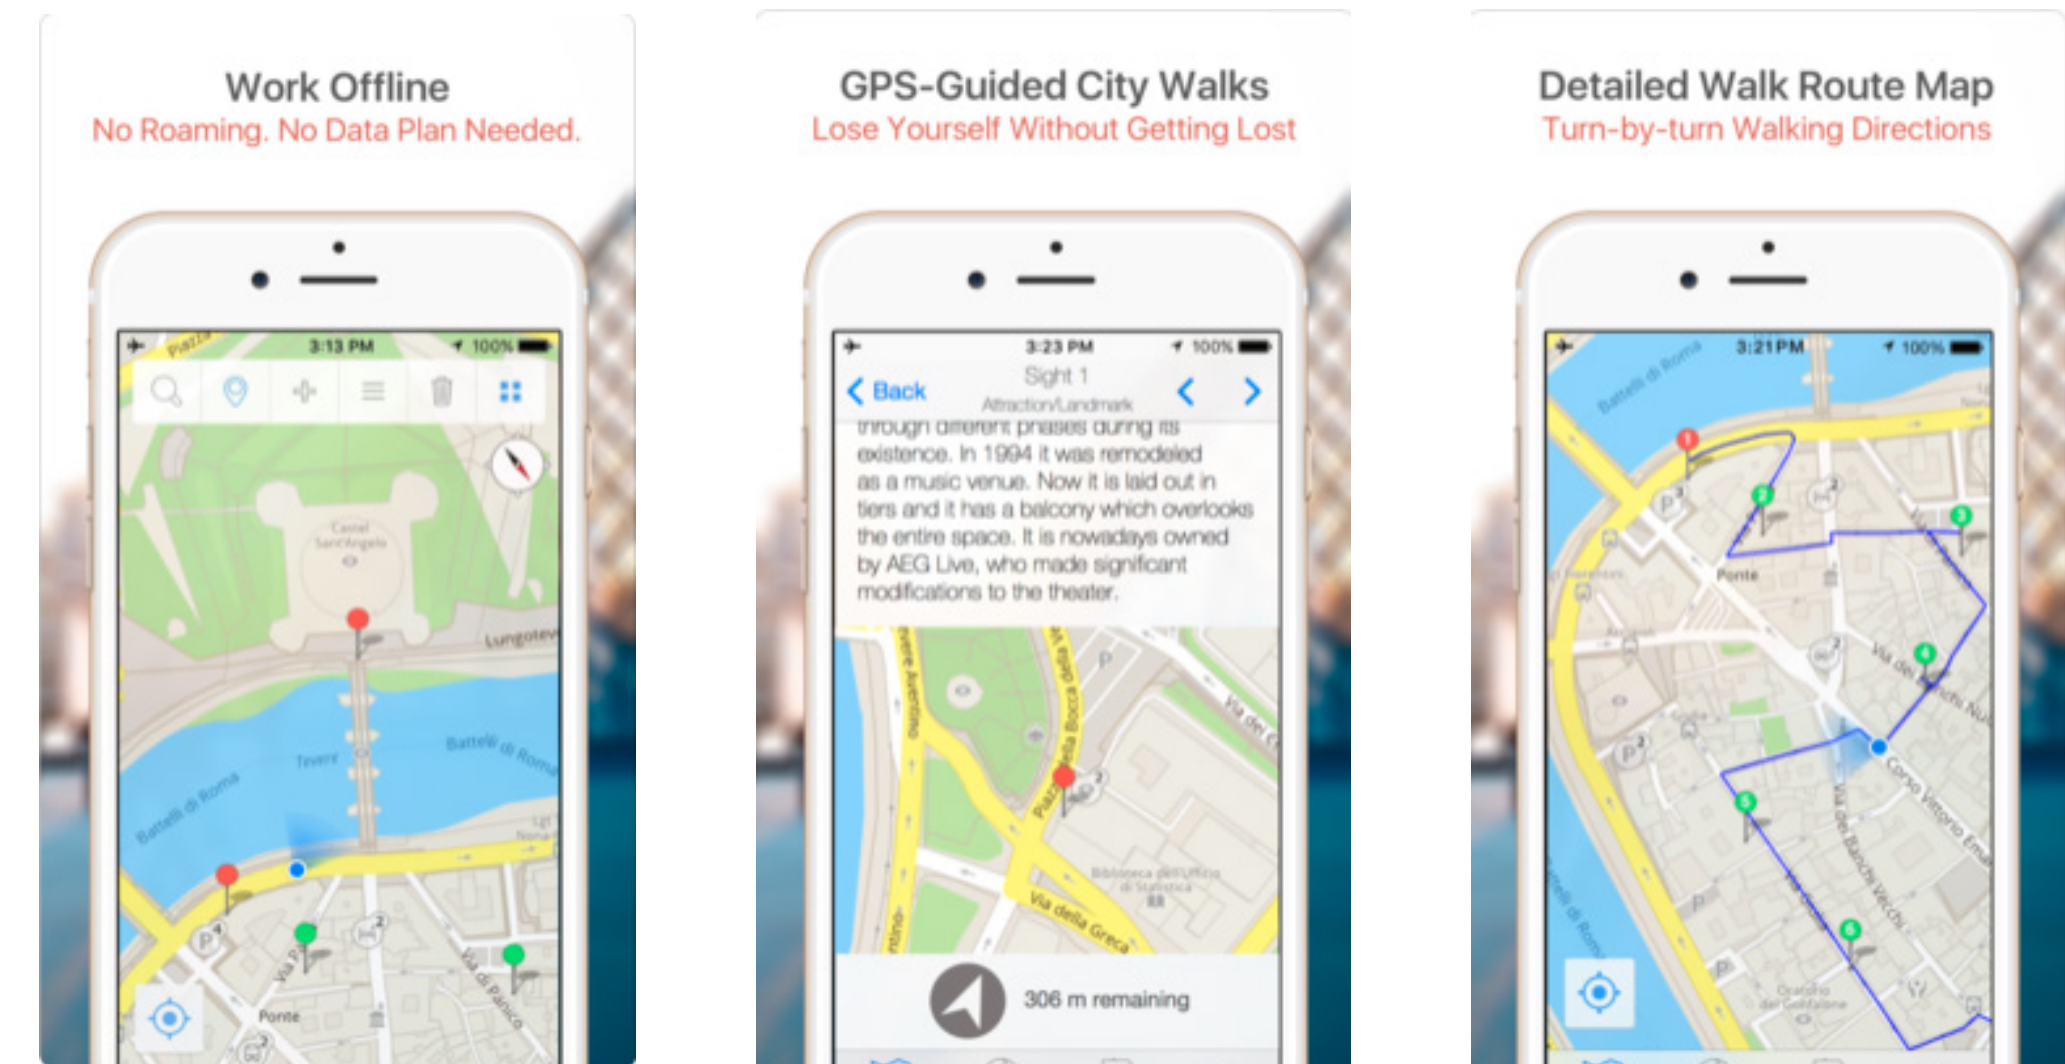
Work Offline
No Roaming. No Data Plan Needed.

3:13 PM 100%

Piazza
Castel Sant'Angelo
Lungotev
Tevere
Battelli di Roma
Battelli di Roma
Ponte
Via di Panico

GPS-Guided City Walks
Lose Yourself Without Getting Lost

3:23 PM 100%
Back
Sight 1
Attraction/Landmark

through different phases during its existence. In 1994 it was remodeled as a music venue. Now it is laid out in tiers and it has a balcony which overlooks the entire space. It is nowadays owned by AEG Live, who made significant modifications to the theater.

Via della Greca
Biblioteca dell'Ufficio di Statistica
306 m remaining

Detailed Walk Route Map
Turn-by-turn Walking Directions

3:21 PM 100%
Battelli di Roma
Ponte
Corso Vittorio Ema
Via dei Banchi Vecchi
Oratorio del Gonfalone